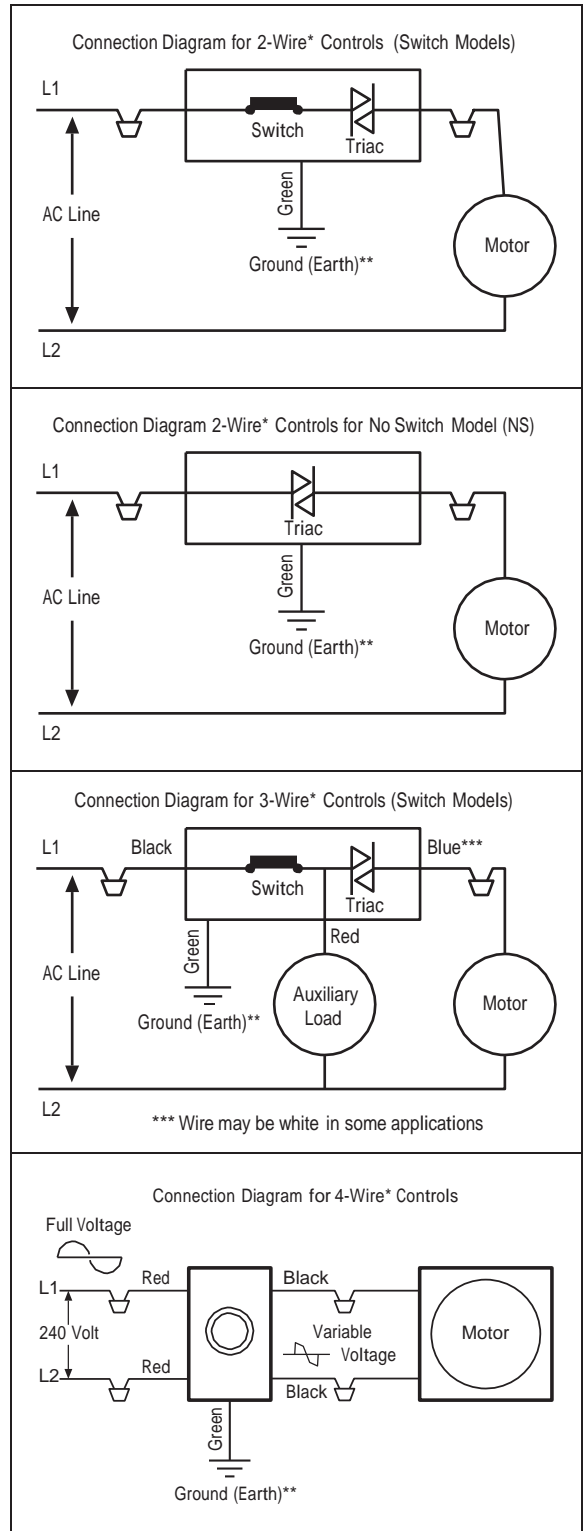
Connection Diagram for 2-Wire* Controls (Switch Models)

L1

Switch

Triac

Green

AC Line

Motor

Ground (Earth)**

L2

Connection Diagram 2-Wire* Controls for No Switch Model (NS)

L1

Triac

Green

AC Line

Motor

Ground (Earth)**

L2

Connection Diagram for 3-Wire* Controls (Switch Models)

L1

Black

Blue***

Switch

Triac

Red

Green

AC Line

Auxiliary Load

Motor

Ground (Earth)**

L2

*** Wire may be white in some applications

Connection Diagram for 4-Wire* Controls

Full Voltage

L1

Red

Black

240 Volt

Variable Voltage

Motor

L2

Red

Black

Green

Ground (Earth)**